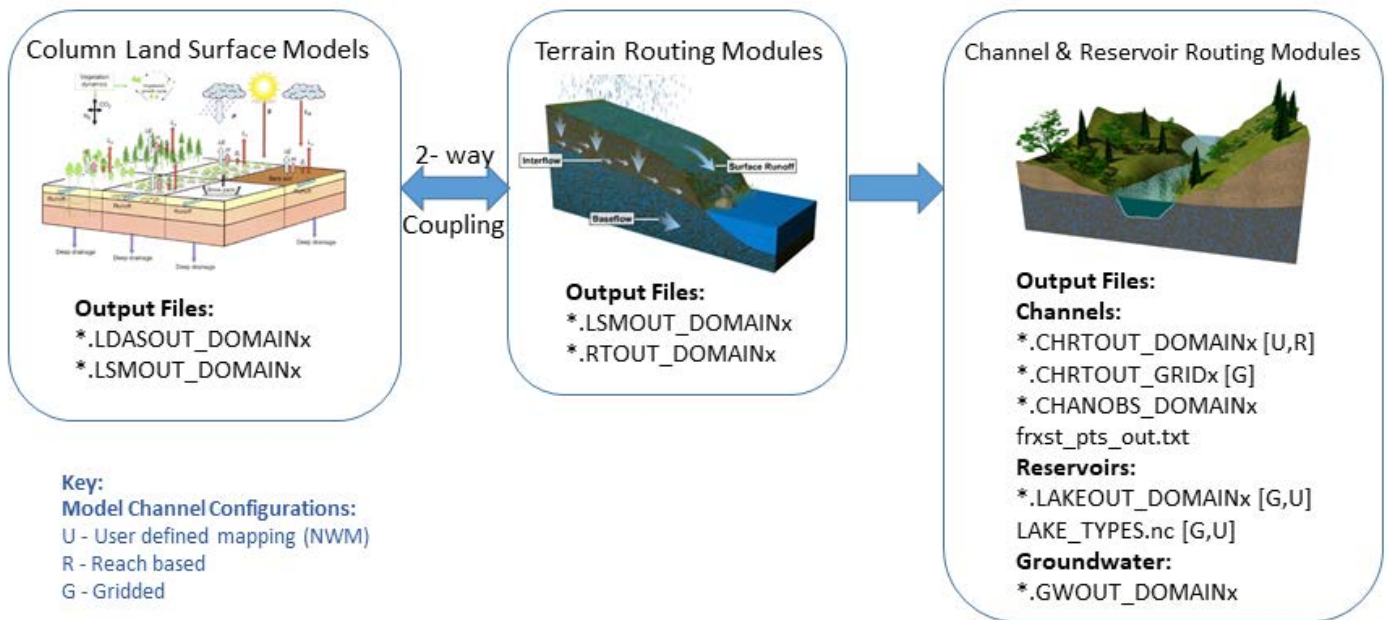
Column Land Surface Models

Vegetation dynamics

$CO_2$

Runoff

Runoff

Snow pack

Bare soil

Runoff

Deep drainage

Deep drainage

Deep drainage

Deep drainage

Output Files:
*.LDASOUT_DOMAINx
*.LSMOUT_DOMAINx

2- way

Coupling

Terrain Routing Modules

Interflow

Surface Runoff

Baseflow

Output Files:
*.LSMOUT_DOMAINx
*.RTOUT_DOMAINx

Channel & Reservoir Routing Modules

Output Files:
Channels:
*.CHRTOUT_DOMAINx [U,R]
*.CHRTOUT_GRIDx [G]
*.CHANOBS_DOMAINx
frxst_pts_out.txt
Reservoirs:
*.LAKEOUT_DOMAINx [G,U]
LAKE_TYPES.nc [G,U]
Groundwater:
*.GWOUT_DOMAINx

Key:
Model Channel Configurations:
U - User defined mapping (NWM)
R - Reach based
G - Gridded